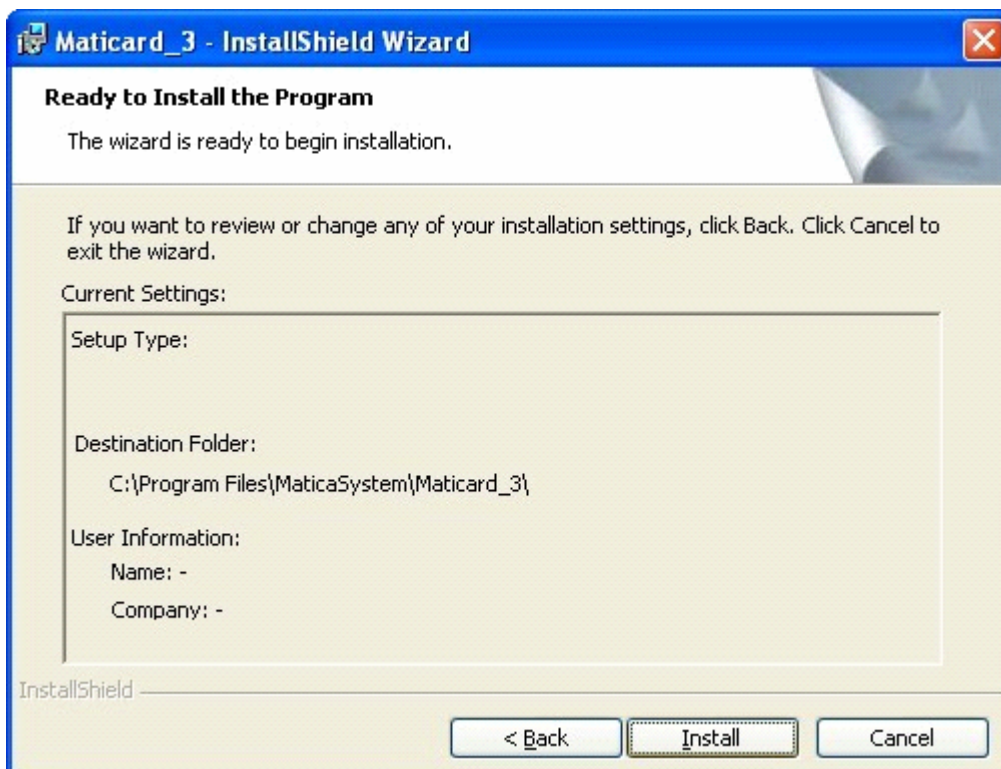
Maticard_3 - InstallShield Wizard

Ready to Install the Program

The wizard is ready to begin installation.

If you want to review or change any of your installation settings, click Back. Click Cancel to exit the wizard.

Current Settings:

Setup Type:

Destination Folder:

C:\Program Files\MaticaSystem\Maticard_3\

User Information:

Name: -

Company: -

InstallShield

< Back

Install

Cancel